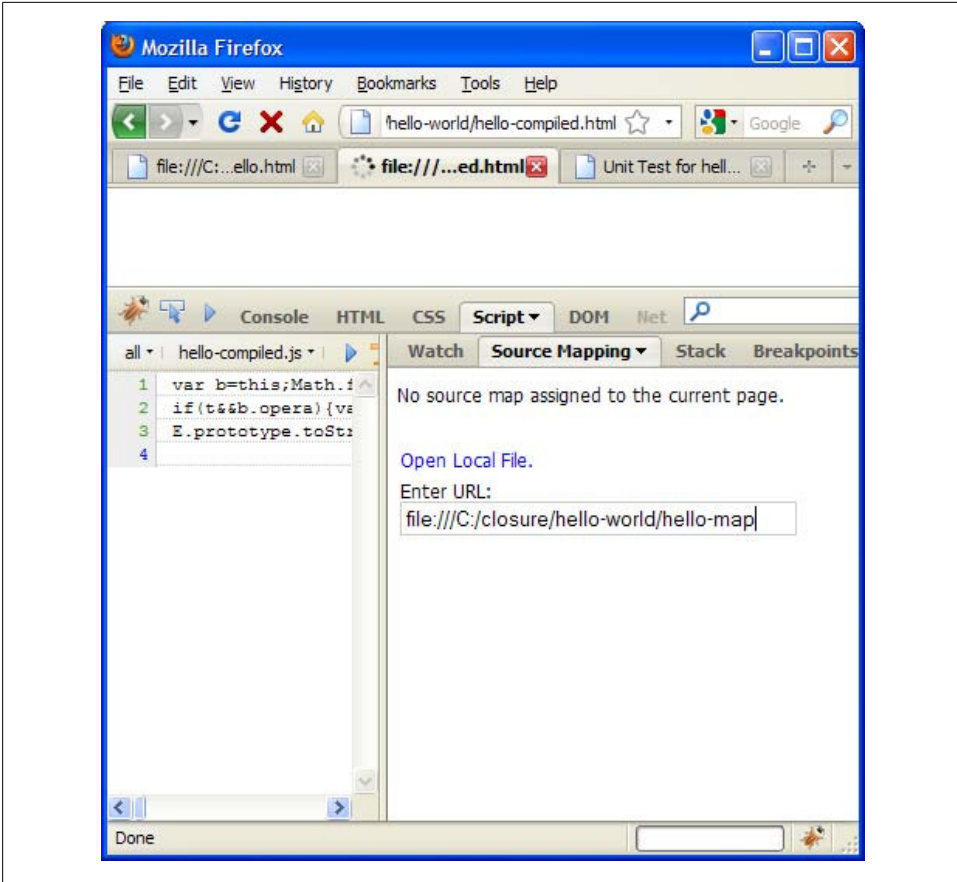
Mozilla Firefox

File Edit View History Bookmarks Tools Help

/hello-world/hello-compiled.html

Google

file:///C:...ello.html

file:///...ed.html

Unit Test for hell...

Console HTML CSS Script ▾ DOM Net

all ▾ hello-compiled.js ▾

Watch Source Mapping ▾ Stack Breakpoints

1 var b=this;Math.f
2 if(t&&b.opera){va
3 E.prototype.toStr
4

No source map assigned to the current page.

Open Local File.

Enter URL:

file:///C:/closure/hello-world/hello-map

Done